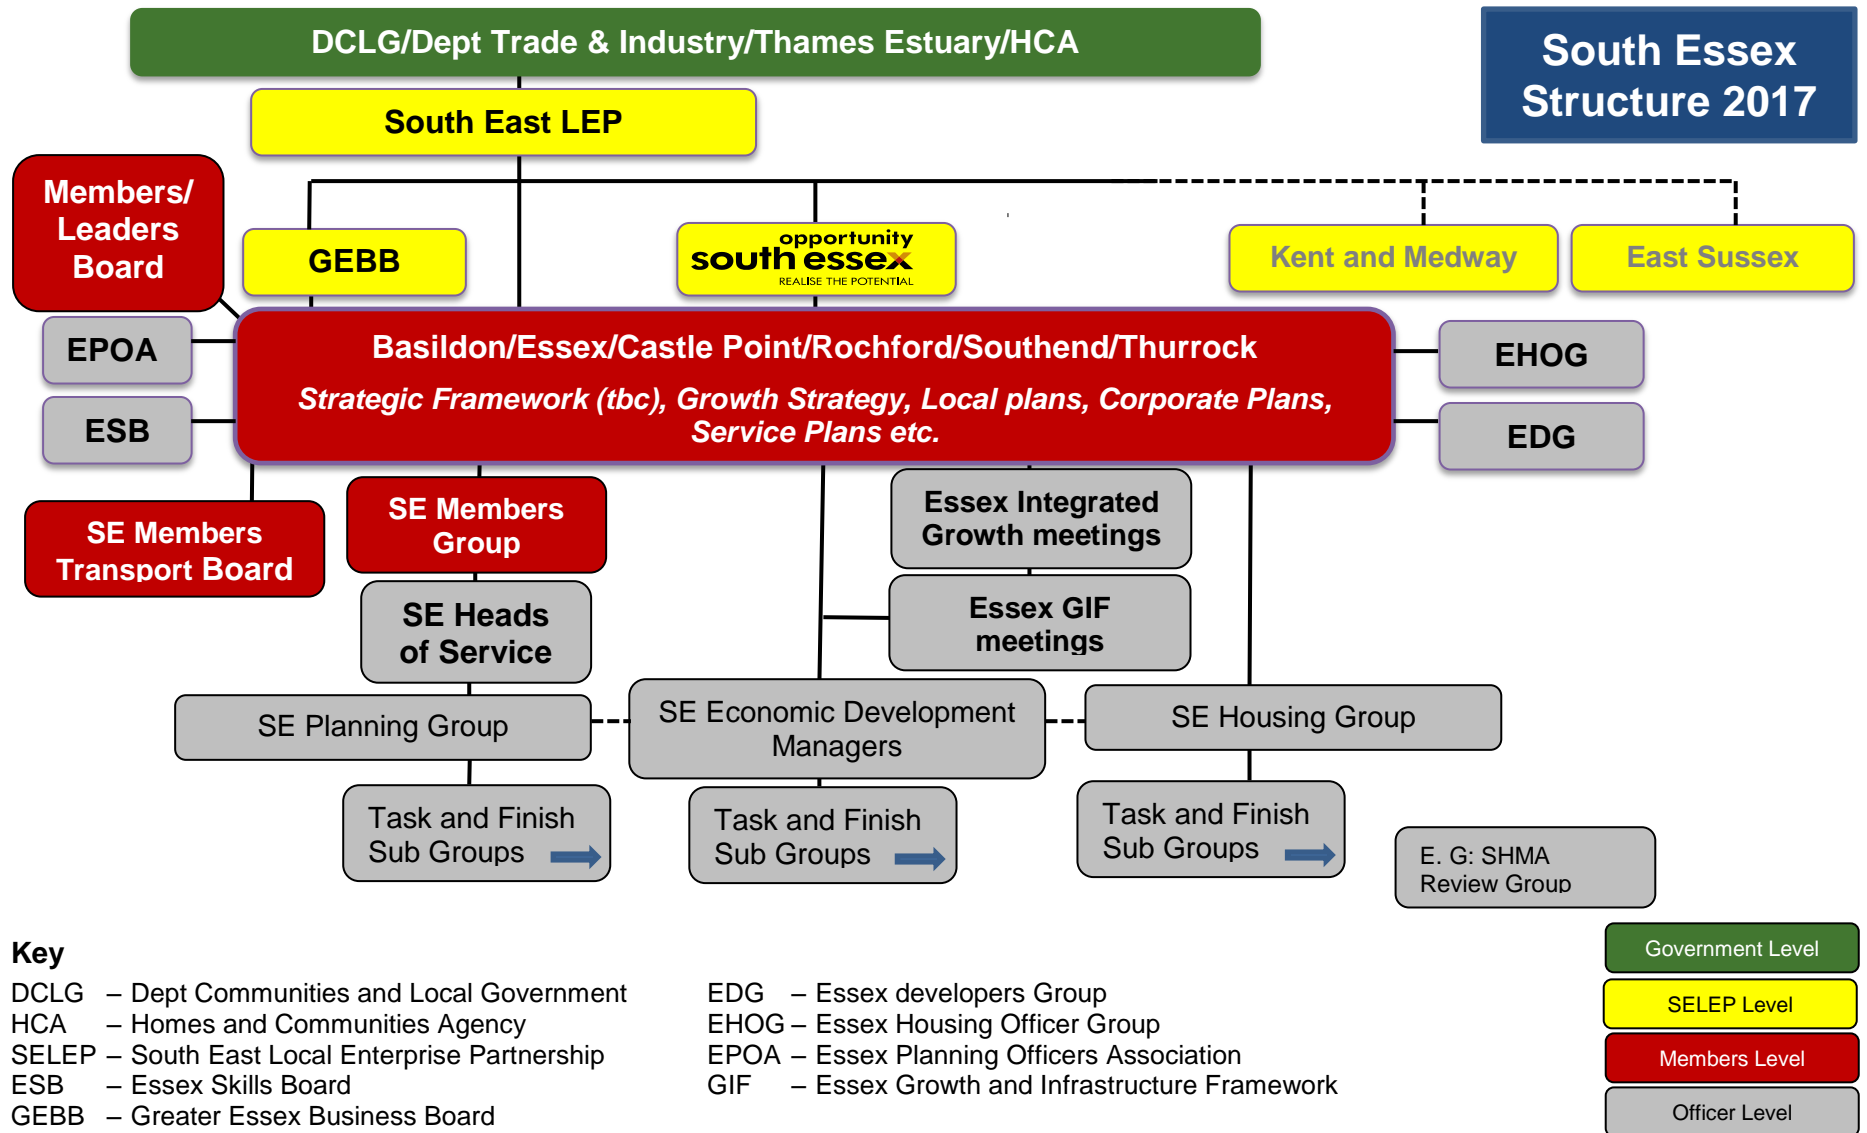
South Essex Structure 2017

DCLG/Dept Trade & Industry/Thames Estuary/HCA

South East LEP

Members/ Leaders Board

GEBB

opportunity south essex REALISE THE POTENTIAL

Kent and Medway

East Sussex

EPOA

ESB

Basildon/Essex/Castle Point/Rochford/Southend/Thurrock

Strategic Framework (tbc), Growth Strategy, Local plans, Corporate Plans, Service Plans etc.

EHOG

EDG

SE Members Transport Board

SE Members Group

SE Heads of Service

Essex Integrated Growth meetings

Essex GIF meetings

SE Planning Group

SE Economic Development Managers

SE Housing Group

Task and Finish Sub Groups

Task and Finish Sub Groups

Task and Finish Sub Groups

E. G: SHMA Review Group

Key

DCLG – Dept Communities and Local Government
HCA – Homes and Communities Agency
SELEP – South East Local Enterprise Partnership
ESB – Essex Skills Board
GEBB – Greater Essex Business Board

EDG – Essex developers Group
EHOG – Essex Housing Officer Group
EPOA – Essex Planning Officers Association
GIF – Essex Growth and Infrastructure Framework

Government Level
SELEP Level
Members Level
Officer Level